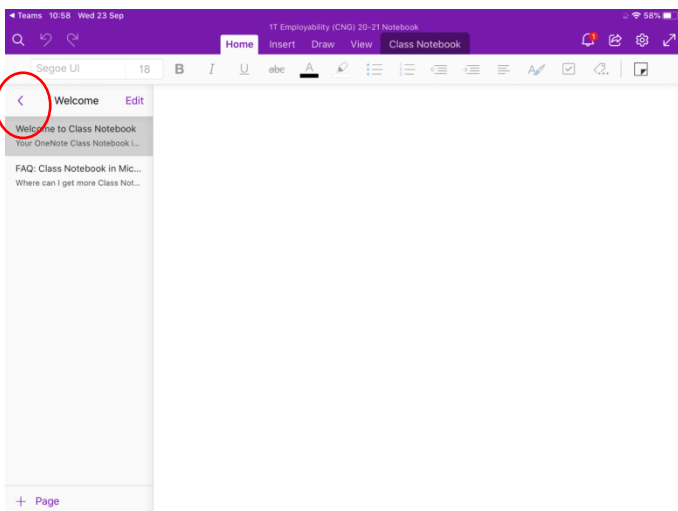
◀ Teams 10:58 Wed 23 Sep

58%

1T Employability (CNG) 20-21 Notebook

Home Insert Draw View Class Notebook

1

Segoe UI 18 B I U abc A

Welcome Edit

Welcome to Class Notebook
Your OneNote Class Notebook i...

FAQ: Class Notebook in Mic...
Where can I get more Class Not...

+ Page